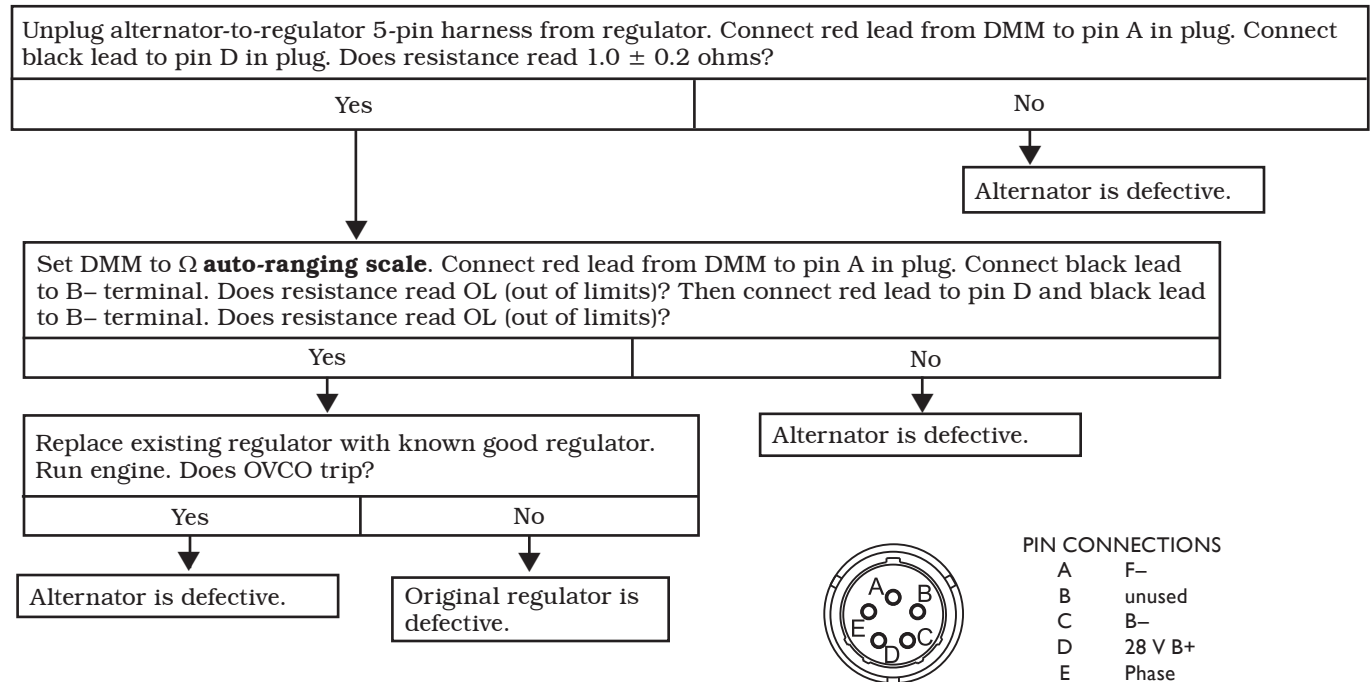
Unplug alternator-to-regulator 5-pin harness from regulator. Connect red lead from DMM to pin A in plug. Connect black lead to pin D in plug. Does resistance read $1.0 \pm 0.2$ ohms?

| Yes | No |
|---|---|

Alternator is defective.

Set DMM to Ω **auto-ranging scale**. Connect red lead from DMM to pin A in plug. Connect black lead to B– terminal. Does resistance read OL (out of limits)? Then connect red lead to pin D and black lead to B– terminal. Does resistance read OL (out of limits)?

| Yes | No |
|---|---|

Alternator is defective.

Replace existing regulator with known good regulator. Run engine. Does OVCO trip?

| Yes | No |
|---|---|

Alternator is defective.

Original regulator is defective.

A B E C D

PIN CONNECTIONS

| | |
|---|---|
| A | F– |
| B | unused |
| C | B– |
| D | 28 V B+ |
| E | Phase |